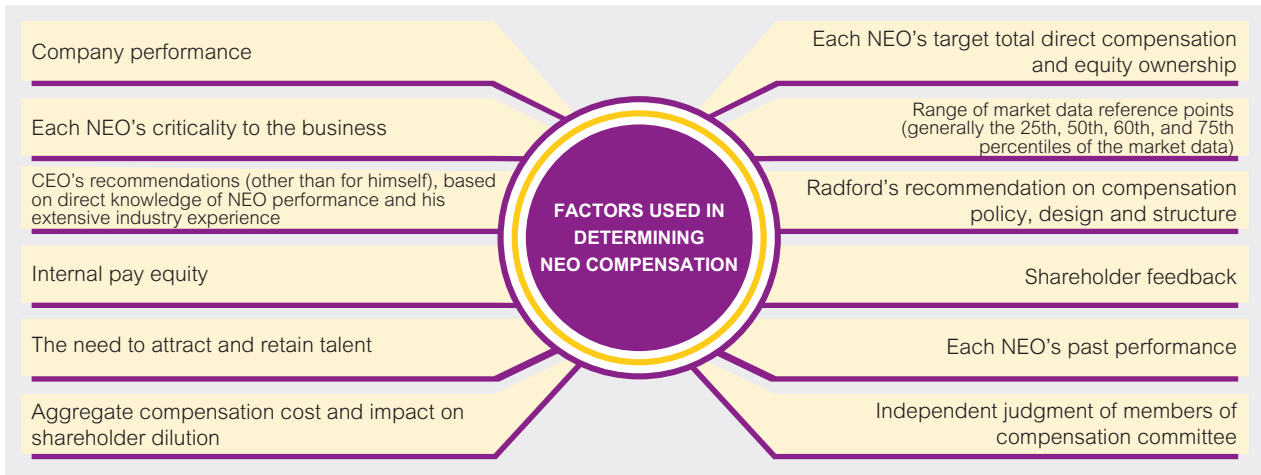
FACTORS USED IN DETERMINING NEO COMPENSATION

Company performance

Each NEO's criticality to the business

CEO's recommendations (other than for himself), based on direct knowledge of NEO performance and his extensive industry experience

Internal pay equity

The need to attract and retain talent

Aggregate compensation cost and impact on shareholder dilution

Each NEO's target total direct compensation and equity ownership

Range of market data reference points (generally the 25th, 50th, 60th, and 75th percentiles of the market data)

Radford's recommendation on compensation policy, design and structure

Shareholder feedback

Each NEO's past performance

Independent judgment of members of compensation committee